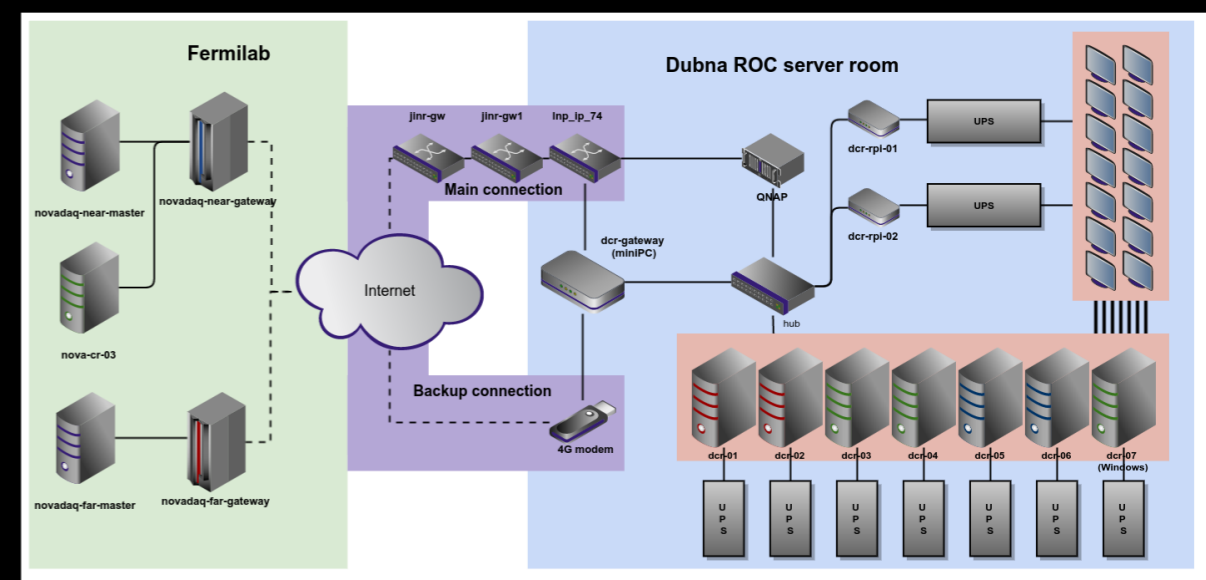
Fermilab

novadaq-near-master

novadaq-near-gateway

nova-cr-03

novadaq-far-master

novadaq-far-gateway

Internet

jinr-gw
jinr-gw1
lnp_ip_74

Main connection

Backup connection

4G modem

Dubna ROC server room

QNAP

dcr-gateway (miniPC)

hub

dcr-rpi-01

dcr-rpi-02

UPS

UPS

dcr-01
dcr-02
dcr-03
dcr-04
dcr-05
dcr-06
dcr-07 (Windows)

UPS
UPS
UPS
UPS
UPS
UPS
UPS